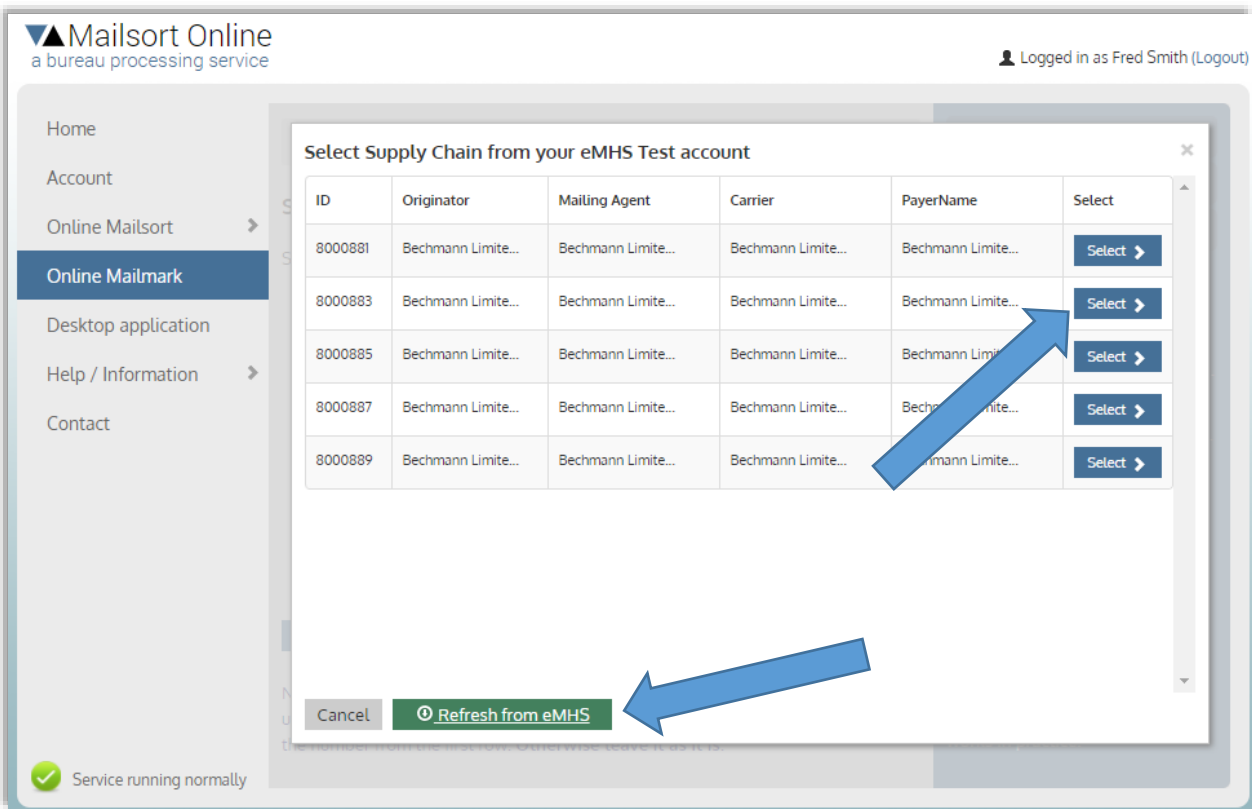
Mailsort Online
a bureau processing service

Logged in as Fred Smith (Logout)

Home
Account
Online Mailsort
Online Mailmark
Desktop application
Help / Information
Contact

Service running normally

Select Supply Chain from your eMHS Test account

×

| ID | Originator | Mailing Agent | Carrier | PayerName | Select |
|---|---|---|---|---|---|
| 8000881 | Bechmann Limite... | Bechmann Limite... | Bechmann Limite... | Bechmann Limite... | Select |
| 8000883 | Bechmann Limite... | Bechmann Limite... | Bechmann Limite... | Bechmann Limite... | Select |
| 8000885 | Bechmann Limite... | Bechmann Limite... | Bechmann Limite... | Bechmann Limi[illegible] | Select |
| 8000887 | Bechmann Limite... | Bechmann Limite... | Bechmann Limite... | Bech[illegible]imite... | Select |
| 8000889 | Bechmann Limite... | Bechmann Limite... | Bechmann Limite... | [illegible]mann Limite... | Select |

Cancel
Refresh from eMHS

the number from the first row. Otherwise leave it as it is.